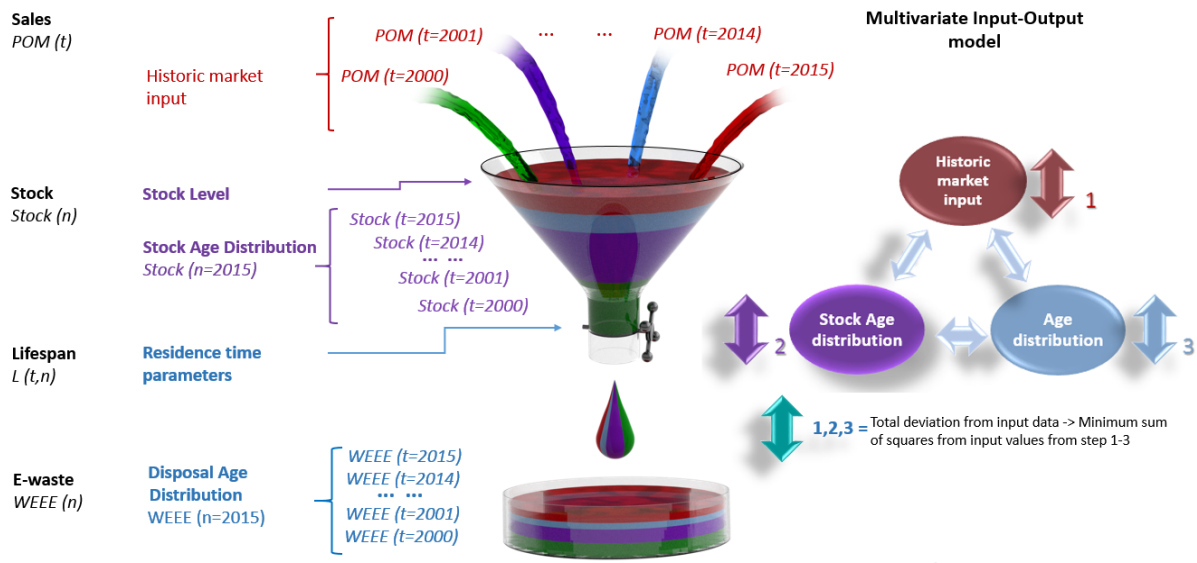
Sales
POM (t)

Historic market input

POM (t=2001) ... ... POM (t=2014)
POM (t=2000) POM (t=2015)

Multivariate Input-Output model

Stock
Stock (n)

Stock Level

Stock Age Distribution
Stock (n=2015)

Stock (t=2015)
Stock (t=2014)
... ...
Stock (t=2001)
Stock (t=2000)

Historic market input
1

Stock Age distribution
2

Age distribution
3

Lifespan
L (t,n)

Residence time parameters

1,2,3 = Total deviation from input data -> Minimum sum of squares from input values from step 1-3

E-waste
WEEE (n)

Disposal Age Distribution
WEEE (n=2015)

WEEE (t=2015)
WEEE (t=2014)
... ...
WEEE (t=2001)
WEEE (t=2000)